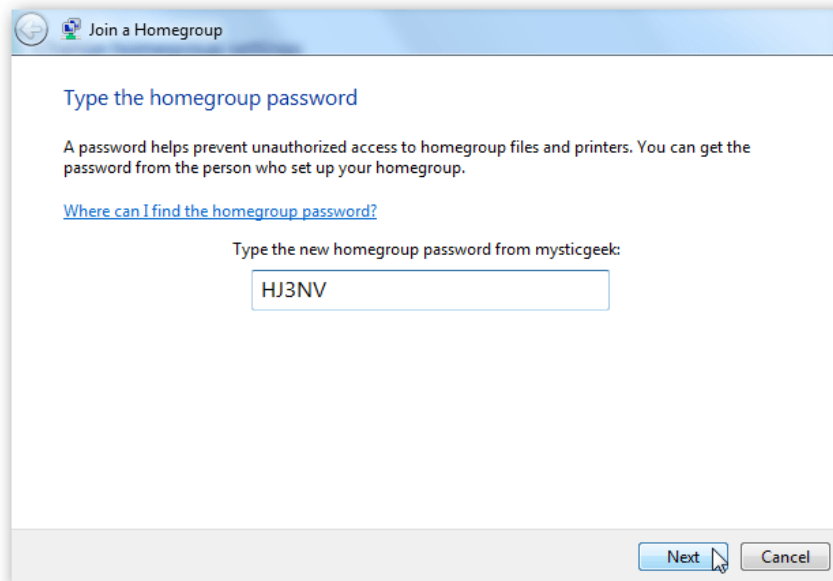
Join a Homegroup

Type the homegroup password

A password helps prevent unauthorized access to homegroup files and printers. You can get the password from the person who set up your homegroup.

Where can I find the homegroup password?

Type the new homegroup password from mysticgeek:

HJ3NV

Next

Cancel